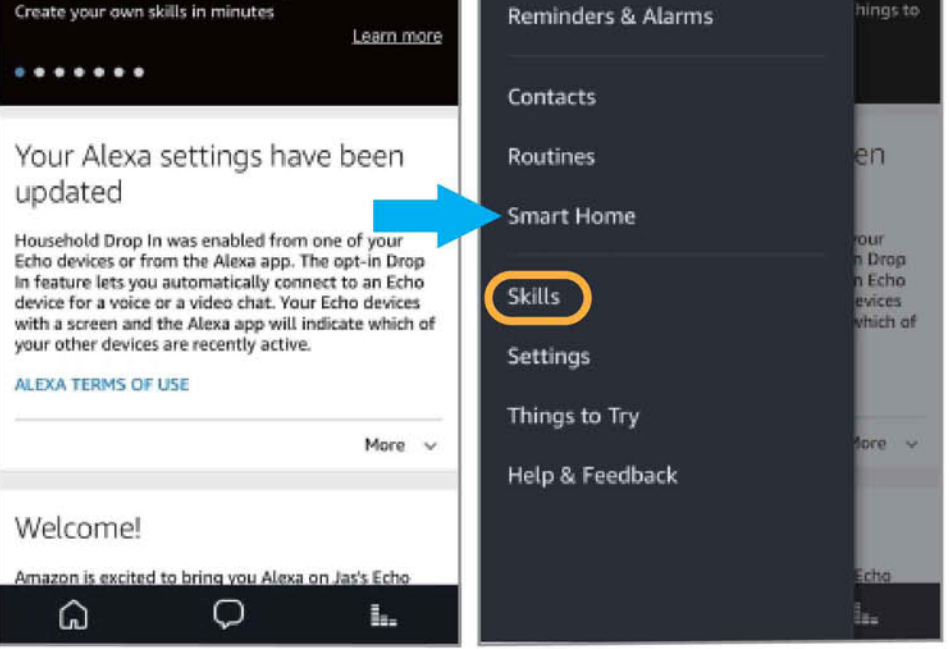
Create your own skills in minutes

Learn more

Your Alexa settings have been updated

Household Drop In was enabled from one of your Echo devices or from the Alexa app. The opt-in Drop In feature lets you automatically connect to an Echo device for a voice or a video chat. Your Echo devices with a screen and the Alexa app will indicate which of your other devices are recently active.

ALEXA TERMS OF USE

More

Welcome!

Amazon is excited to bring you Alexa on Jas's Echo

Reminders & Alarms

Contacts

Routines

Smart Home

Skills

Settings

Things to Try

Help & Feedback

hings to

en

your
n Drop
n Echo
evices
which of

More

Echo